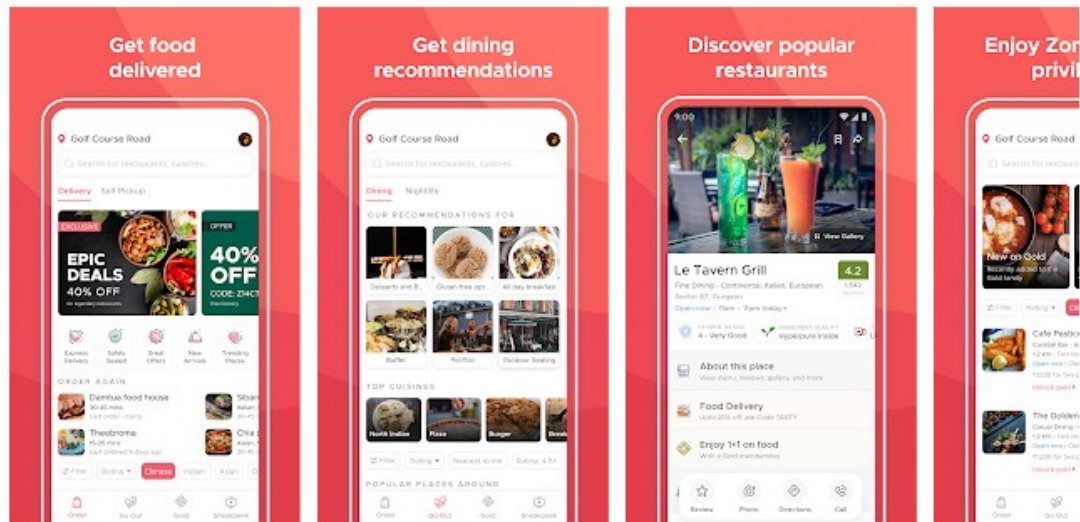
Get food delivered

Golf Course Road

Search for restaurants, cuisines...

Delivery Self Pickup

EXCLUSIVE

EPIC DEALS 40% OFF

OFFER

40% OFF

CODE: ZI4CT

Express Delivery

Safety Sealed

Great Offers

New Arrivals

Trending Places

ORDER AGAIN

Damtua food house

Theobrome

Filter Rating Chinese Indian Asian

Order Go Out Gold Sneakpeek

Get dining recommendations

Golf Course Road

Search for restaurants, cuisines...

Dining Nightlife

OUR RECOMMENDATIONS FOR

Desserts and B...

Gluten free opt...

All day breakfast

Buffet

Rooftop

Outdoor Seating

TOP CUISINES

North Indian

Pizza

Burger

Filter Rating Nearest to me Rating: 4.5+

POPULAR PLACES AROUND

Order Go Out Gold Sneakpeek

Discover popular restaurants

9:00

View Gallery

Le Tavern Grill

4.2

Fine Dining - Continental, Italian, European

Sector 87, Gurgaon

4 - Very Good

Hyperpure Inside

About this place

Food Delivery

Enjoy 1+1 on food

Review Photo Directions Call

Enjoy Zom privi

Golf Course Road

Search for restaurants, cuisines...

New on Gold

Filter Rating

Cafe Pastic

The Golden

Order Go Out